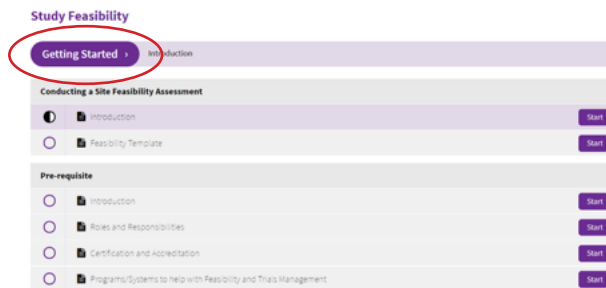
Study Feasibility

Getting Started ›

Introduction

Conducting a Site Feasibility Assessment

Introduction
Start

Feasibility Template
Start

Pre-requisite

Introduction
Start

Roles and Responsibilities
Start

Certification and Accreditation
Start

Programs/Systems to help with Feasibility and Trials Management
Start